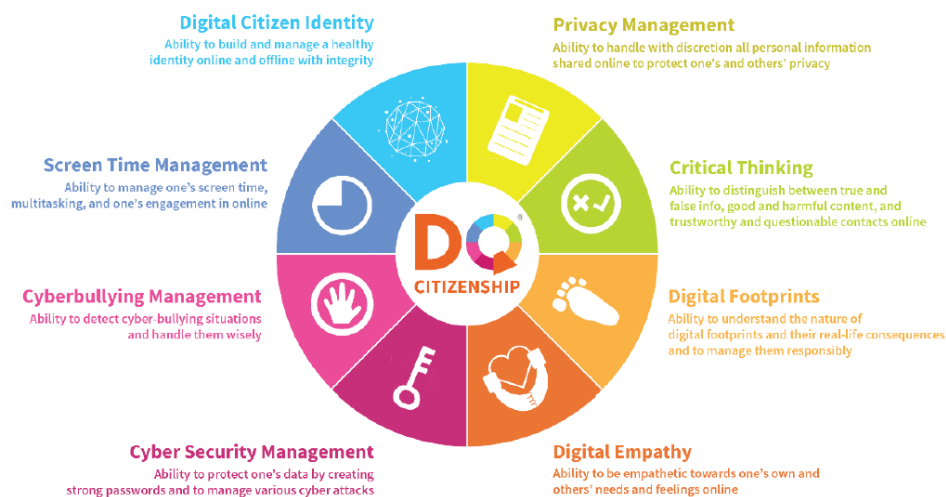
Digital Citizen Identity
Ability to build and manage a healthy identity online and offline with integrity

Privacy Management
Ability to handle with discretion all personal information shared online to protect one's and others' privacy

Screen Time Management
Ability to manage one's screen time, multitasking, and one's engagement in online

Critical Thinking
Ability to distinguish between true and false info, good and harmful content, and trustworthy and questionable contacts online

DQ®
CITIZENSHIP

Cyberbullying Management
Ability to detect cyber-bullying situations and handle them wisely

Digital Footprints
Ability to understand the nature of digital footprints and their real-life consequences and to manage them responsibly

Cyber Security Management
Ability to protect one's data by creating strong passwords and to manage various cyber attacks

Digital Empathy
Ability to be empathetic towards one's own and others' needs and feelings online